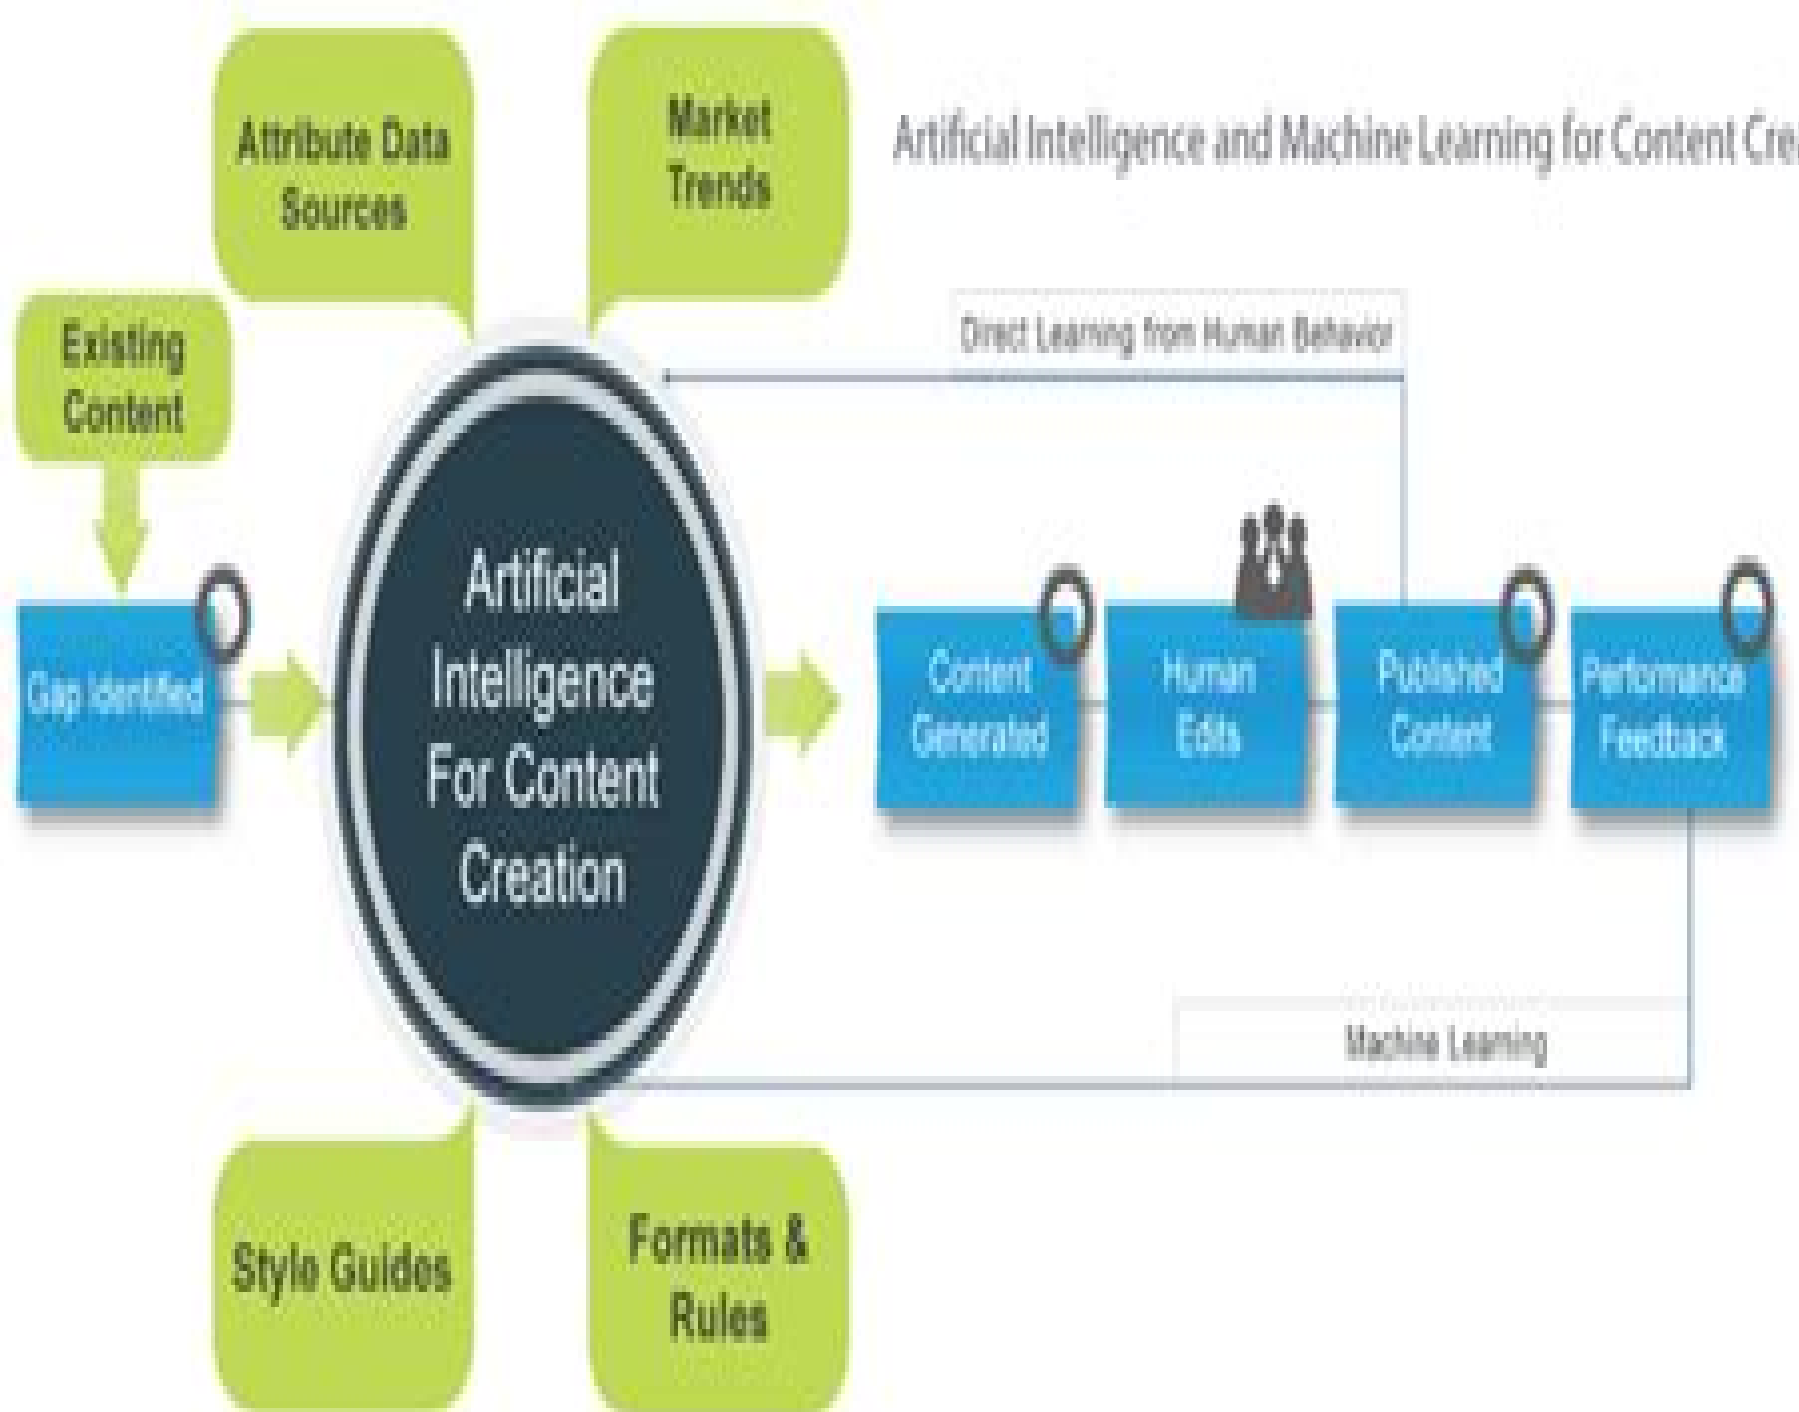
Artificial Intelligence and Machine Learning for Content Cre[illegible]

Attribute Data Sources

Market Trends

Existing Content

Direct Learning from Human Behavior

Gap Identified

Artificial Intelligence For Content Creation

Content Generated

Human Edits

Published Content

Performance Feedback

Machine Learning

Style Guides

Formats & Rules